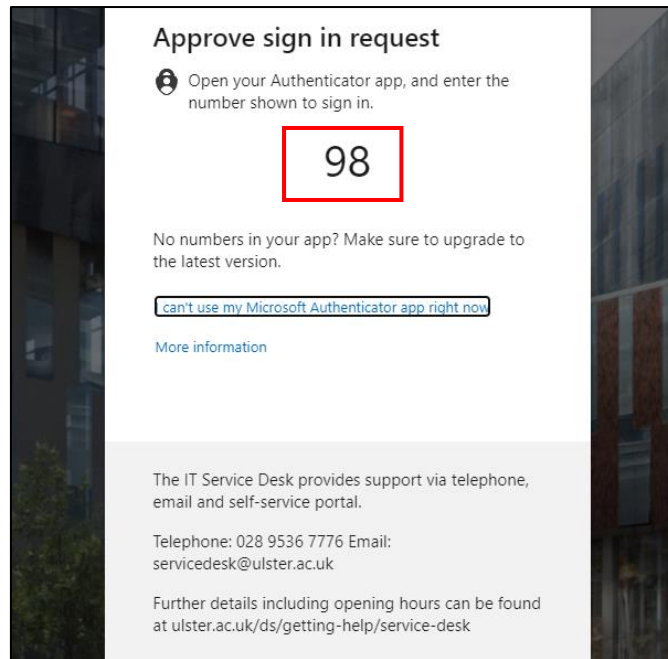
Approve sign in request

Open your Authenticator app, and enter the number shown to sign in.

98

No numbers in your app? Make sure to upgrade to the latest version.

I can't use my Microsoft Authenticator app right now

More information

The IT Service Desk provides support via telephone, email and self-service portal.

Telephone: 028 9536 7776 Email: servicedesk@ulster.ac.uk

Further details including opening hours can be found at ulster.ac.uk/ds/getting-help/service-desk